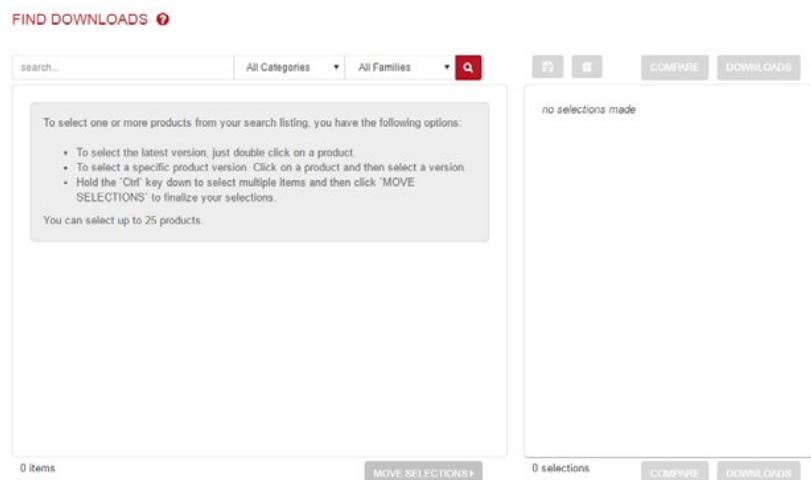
FIND DOWNLOADS

search...

All Categories

All Families

COMPARE

DOWNLOADS

To select one or more products from your search listing, you have the following options:

- To select the latest version, just double click on a product.
- To select a specific product version. Click on a product and then select a version.
- Hold the 'Ctrl' key down to select multiple items and then click 'MOVE SELECTIONS' to finalize your selections.

You can select up to 25 products.

no selections made

0 items

MOVE SELECTIONS

0 selections

COMPARE

DOWNLOADS